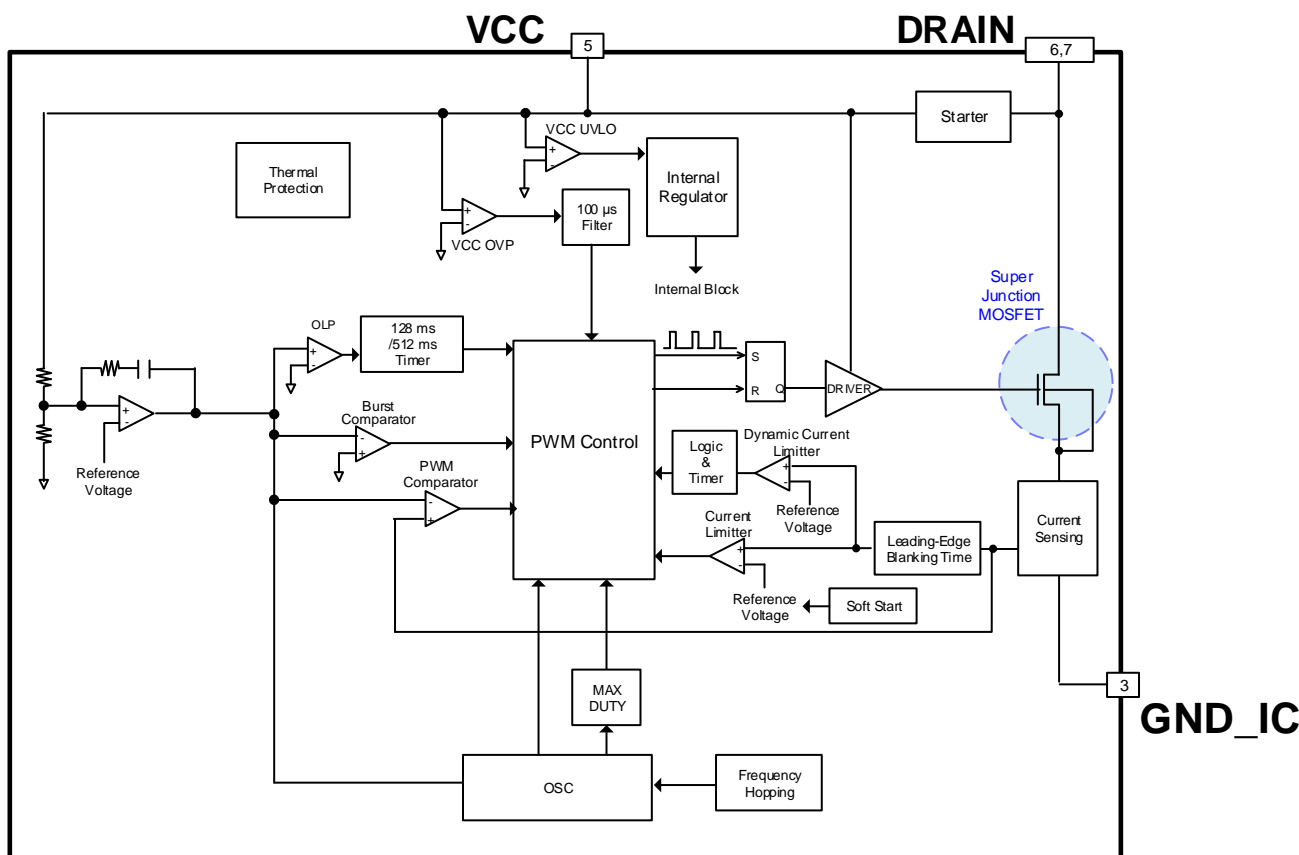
VCC
5
DRAIN
6,7
Starter
VCC UVLO
Thermal Protection
Internal Regulator
100 µs Filter
VCC OVP
Internal Block
Super Junction MOSFET
OLP
128 ms /512 ms Timer
S
R
Q
DRIVER
Burst Comparator
PWM Control
Logic & Timer
Dynamic Current Limitter
Reference Voltage
PWM Comparator
Reference Voltage
Current Sensing
Current Limitter
Leading-Edge Blanking Time
Reference Voltage
Soft Start
MAX DUTY
3
GND_IC
OSC
Frequency Hopping